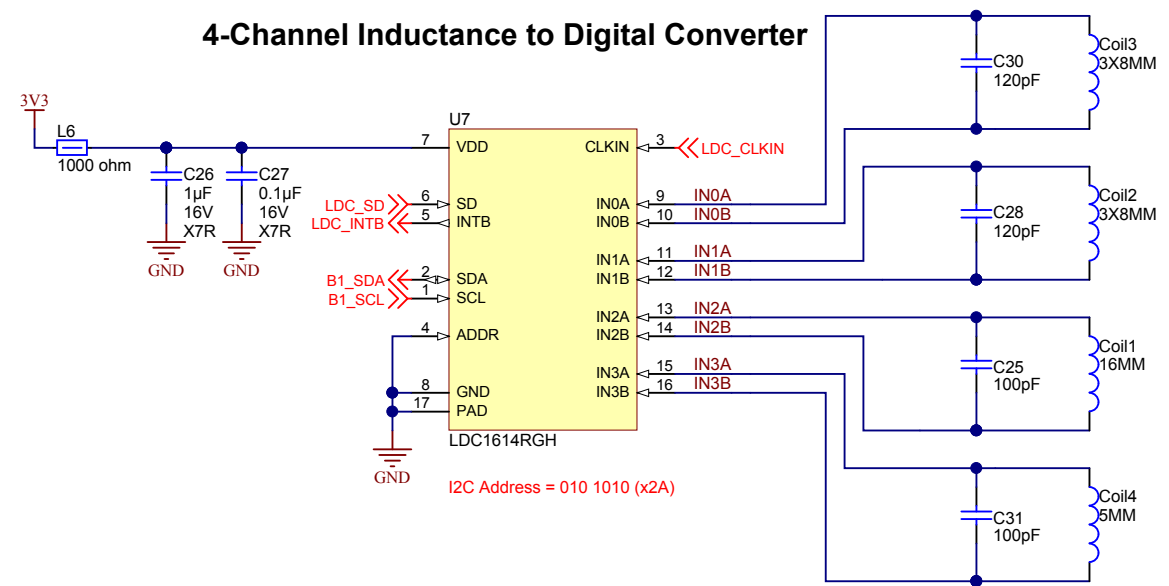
4-Channel Inductance to Digital Converter

3V3
L6
1000 ohm
C26
1µF
16V
X7R
GND
C27
0.1µF
16V
X7R
GND

U7
7 VDD
6 SD
5 INTB
2 SDA
1 SCL
4 ADDR
8 GND
17 PAD
CLKIN 3
IN0A 9
IN0B 10
IN1A 11
IN1B 12
IN2A 13
IN2B 14
IN3A 15
IN3B 16
LDC1614RGH

LDC_CLKIN
LDC_SD
LDC_INTB
B1_SDA
B1_SCL
GND

IN0A
IN0B
IN1A
IN1B
IN2A
IN2B
IN3A
IN3B

I2C Address = 010 1010 (x2A)

C30
120pF
Coil3
3X8MM

C28
120pF
Coil2
3X8MM

C25
100pF
Coil1
16MM

C31
100pF
Coil4
5MM